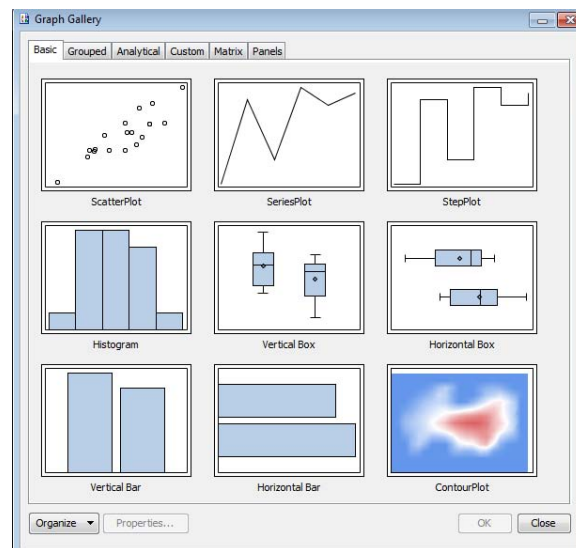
Graph Gallery

Basic Grouped Analytical Custom Matrix Panels

ScatterPlot
SeriesPlot
StepPlot
Histogram
Vertical Box
Horizontal Box
Vertical Bar
Horizontal Bar
ContourPlot

Organize Properties... OK Close